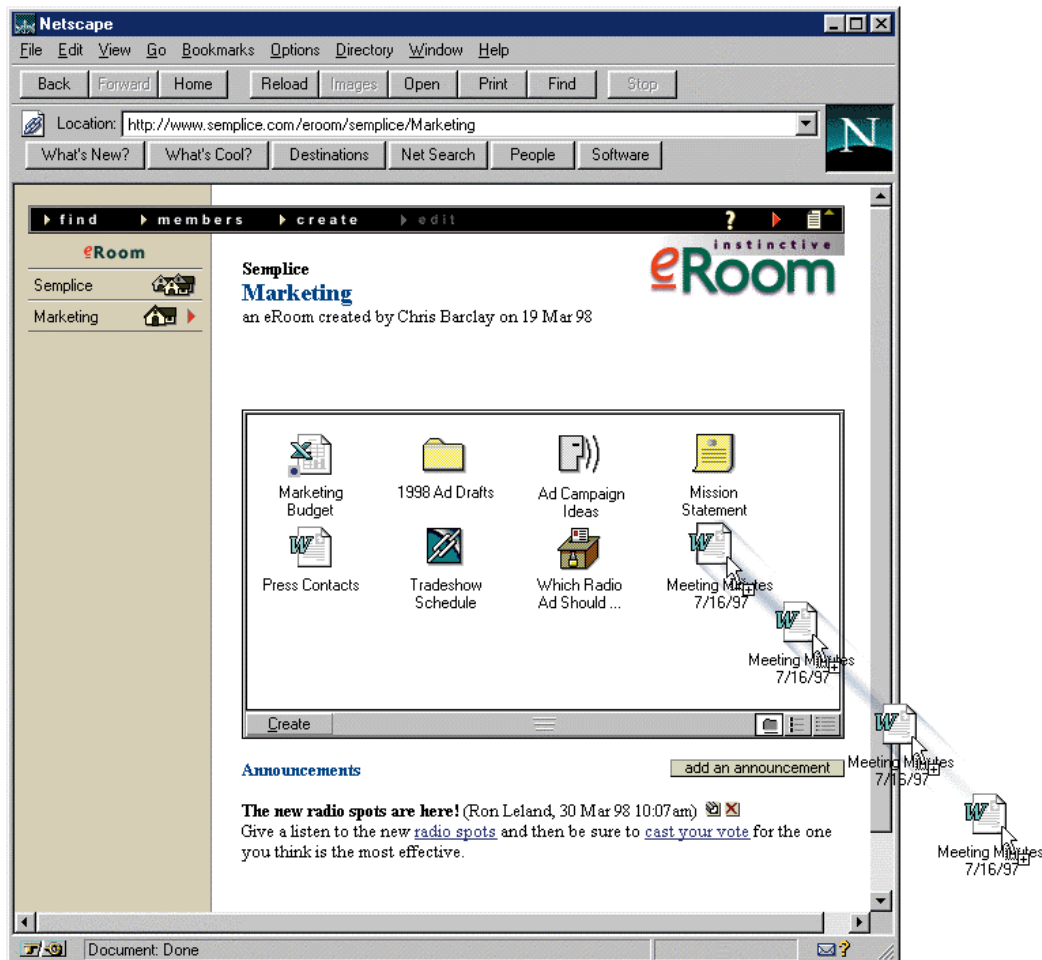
Netscape

File Edit View Go Bookmarks Options Directory Window Help

Back Forward Home Reload Images Open Print Find Stop

Location: http://www.semplice.com/eroom/semplice/Marketing

What's New? What's Cool? Destinations Net Search People Software

find members create edit

eRoom

Semplice

Marketing

Semplice

Marketing

an eRoom created by Chris Barclay on 19 Mar 98

instinctive eRoom

Marketing Budget

1998 Ad Drafts

Ad Campaign Ideas

Mission Statement

Press Contacts

Tradeshow Schedule

Which Radio Ad Should ...

Meeting Minutes 7/16/97

Meeting Minutes 7/16/97

Meeting Minutes 7/16/97

Meeting Minutes 7/16/97

Create

Announcements

add an announcement

The new radio spots are here! (Ron Leland, 30 Mar 98 10:07am)

Give a listen to the new radio spots and then be sure to cast your vote for the one you think is the most effective.

Document: Done